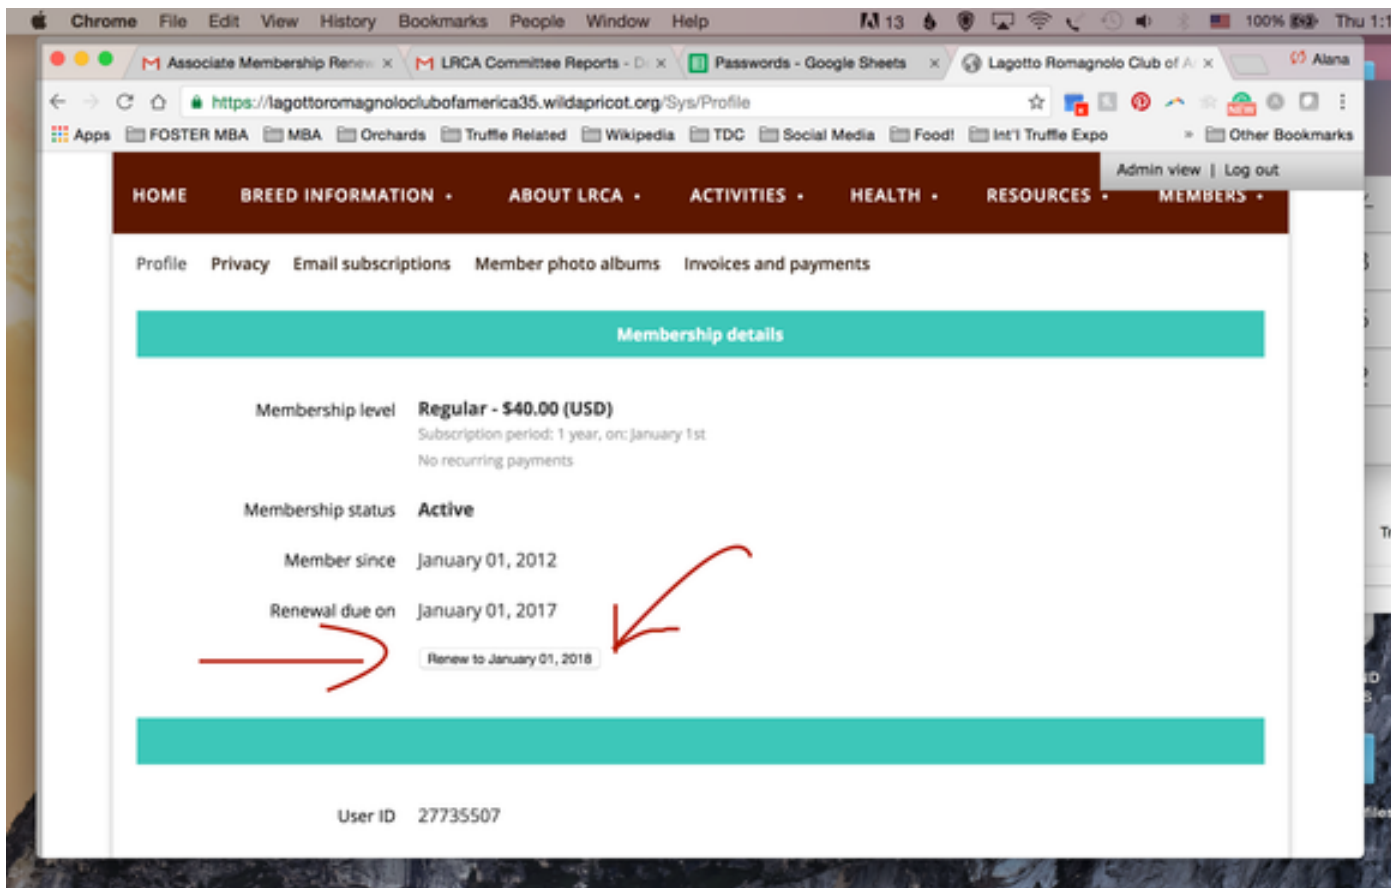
Chrome File Edit View History Bookmarks People Window Help 13 100% Thu 1:1

Associate Membership Renew × LRCA Committee Reports - D × Passwords - Google Sheets × Lagotto Romagnolo Club of A × Alana

https://lagottoromagnoloclubofamerica35.wildapricot.org/Sys/Profile

Apps FOSTER MBA MBA Orchards Truffle Related Wikipedia TDC Social Media Food! Int'l Truffle Expo » Other Bookmarks

Admin view | Log out

HOME BREED INFORMATION ▾ ABOUT LRCA ▾ ACTIVITIES ▾ HEALTH ▾ RESOURCES ▾ MEMBERS ▾

Profile Privacy Email subscriptions Member photo albums Invoices and payments

Membership details

Membership level Regular - $40.00 (USD)
Subscription period: 1 year, on: January 1st
No recurring payments

Membership status Active

Member since January 01, 2012

Renewal due on January 01, 2017

Renew to January 01, 2018

User ID 27735507